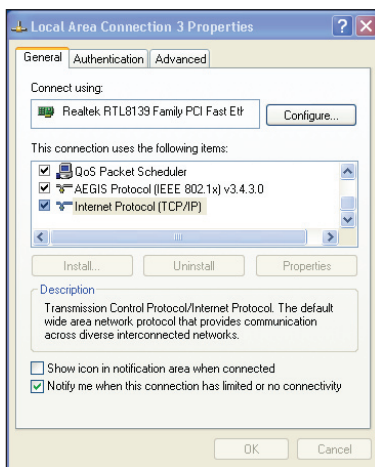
Local Area Connection 3 Properties

General | Authentication | Advanced

Connect using:

Realtek RTL8139 Family PCI Fast Eth

Configure...

This connection uses the following items:

QoS Packet Scheduler
AEGIS Protocol (IEEE 802.1x) v3.4.3.0
Internet Protocol (TCP/IP)

Install... | Uninstall | Properties

Description

Transmission Control Protocol/Internet Protocol. The default wide area network protocol that provides communication across diverse interconnected networks.

Show icon in notification area when connected

Notify me when this connection has limited or no connectivity

OK | Cancel